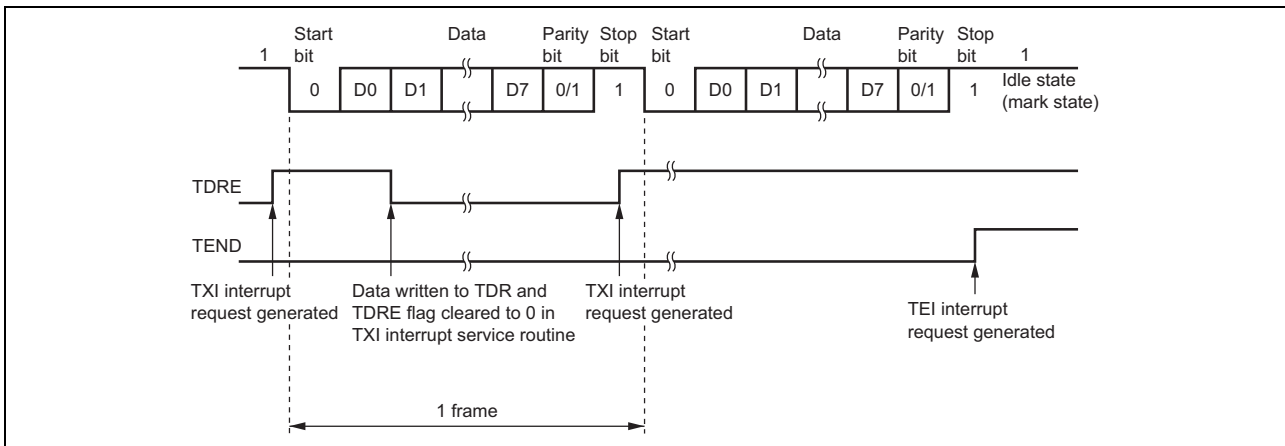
Start bit

Data

Parity bit

Stop bit

Start bit

Data

Parity bit

Stop bit

1

0

D0

D1

D7

0/1

1

0

D0

D1

D7

0/1

1

1

Idle state (mark state)

TDRE

TEND

TXI interrupt request generated

Data written to TDR and TDRE flag cleared to 0 in TXI interrupt service routine

TXI interrupt request generated

TEI interrupt request generated

1 frame